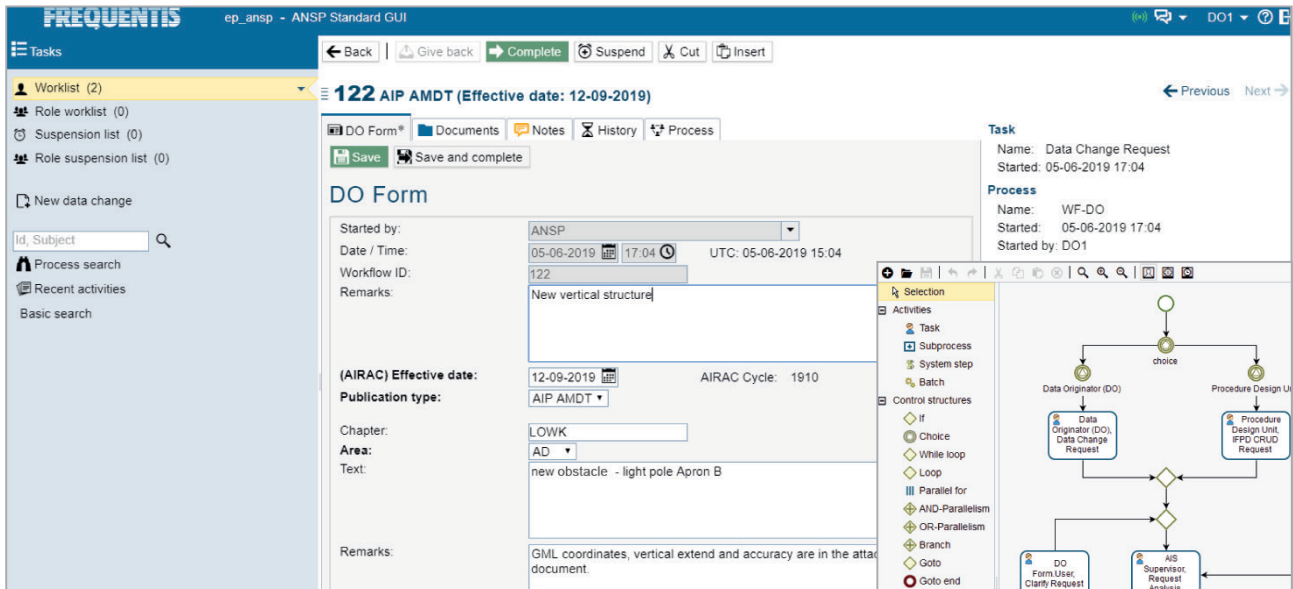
FREQUENTIS ep_ansp - ANSP Standard GUI

DO1 ▾ ? E

Tasks

Worklist (2)
Role worklist (0)
Suspension list (0)
Role suspension list (0)

New data change

Id, Subject

Process search
Recent activities
Basic search

Back | Give back | Complete | Suspend | Cut | Insert

122 AIP AMDT (Effective date: 12-09-2019)

Previous Next

DO Form* | Documents | Notes | History | Process

Save | Save and complete

DO Form

Started by: ANSP
Date / Time: 05-06-2019 17:04 UTC: 05-06-2019 15:04
Workflow ID: 122
Remarks: New vertical structure

(AIRAC) Effective date: 12-09-2019 AIRAC Cycle: 1910
Publication type: AIP AMDT

Chapter: LOWK
Area: AD
Text: new obstacle - light pole Apron B

Remarks: GML coordinates, vertical extend and accuracy are in the attac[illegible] document.

Task
Name: Data Change Request
Started: 05-06-2019 17:04

Process
Name: WF-DO
Started: 05-06-2019 17:04
Started by: DO1

Selection
Activities
Task
Subprocess
System step
Batch
Control structures
If
Choice
While loop
Loop
Parallel for
AND-Parallelism
OR-Parallelism
Branch
Goto
Goto end

choice
Data Originator (DO)
Procedure Design U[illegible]
Data Originator (DO), Data Change Request
Procedure Design Unit, IFPD CRUD Request
DO Form.User, Clarify Request
AIS Supervisor, Request Analysis